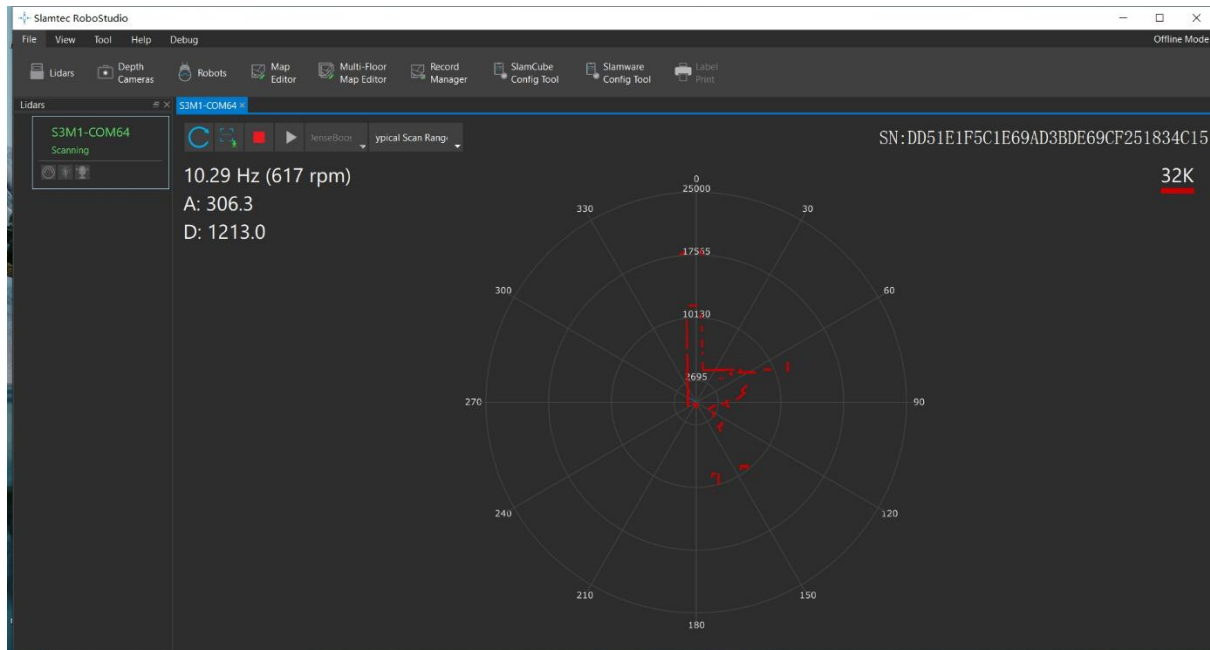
Slamtec RoboStudio

File View Tool Help Debug

Offline Mode

Lidars Depth Cameras Robots Map Editor Multi-Floor Map Editor Record Manager SlamCube Config Tool Slamware Config Tool Label Print

Lidars

S3M1-COM64

S3M1-COM64

Scanning

DenseBoo ypical Scan Rang

SN:DD51E1F5C1E69AD3BDE69CF251834C15

32K

10.29 Hz (617 rpm)

A: 306.3

D: 1213.0

0
25000
30
60
90
120
150
180
210
240
270
300
330
17565
10130
2695